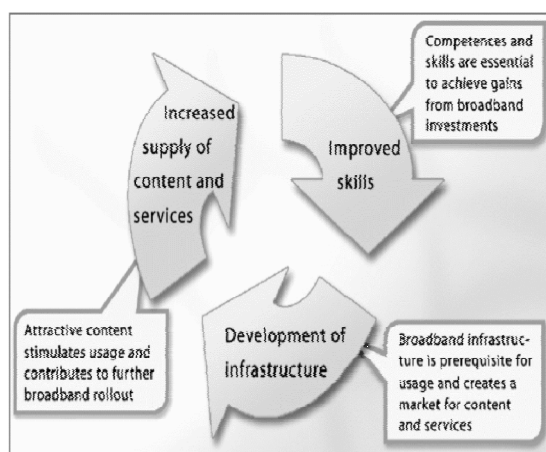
Competences and skills are essential to achieve gains from broadband investments

Increased supply of content and services

Improved skills

Attractive content stimulates usage and contributes to further broadband rollout

Development of infrastructure

Broadband infrastructure is prerequisite for usage and creates a market for content and services